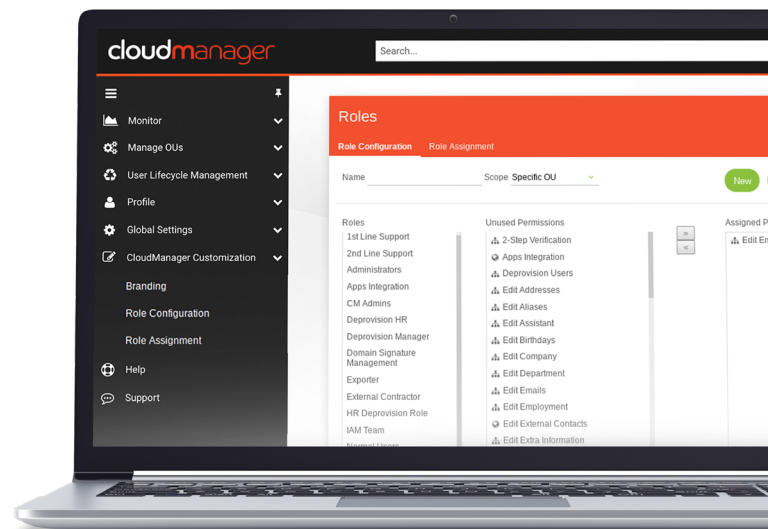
cloudmanager

Search...

Monitor
Manage OUs
User Lifecycle Management
Profile
Global Settings
CloudManager Customization
Branding
Role Configuration
Role Assignment
Help
Support

Roles

Role Configuration
Role Assignment

Name
Scope Specific OU

New

Roles
1st Line Support
2nd Line Support
Administrators
Apps Integration
CM Admins
Deprovision HR
Deprovision Manager
Domain Signature Management
Exporter
External Contractor
HR Deprovision Role
IAM Team
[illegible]

Unused Permissions
2-Step Verification
Apps Integration
Deprovision Users
Edit Addresses
Edit Aliases
Edit Assistant
Edit Birthdays
Edit Company
Edit Department
Edit Emails
Edit Employment
Edit External Contacts
Edit Extra Information

»
«

Assigned P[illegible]
Edit E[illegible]